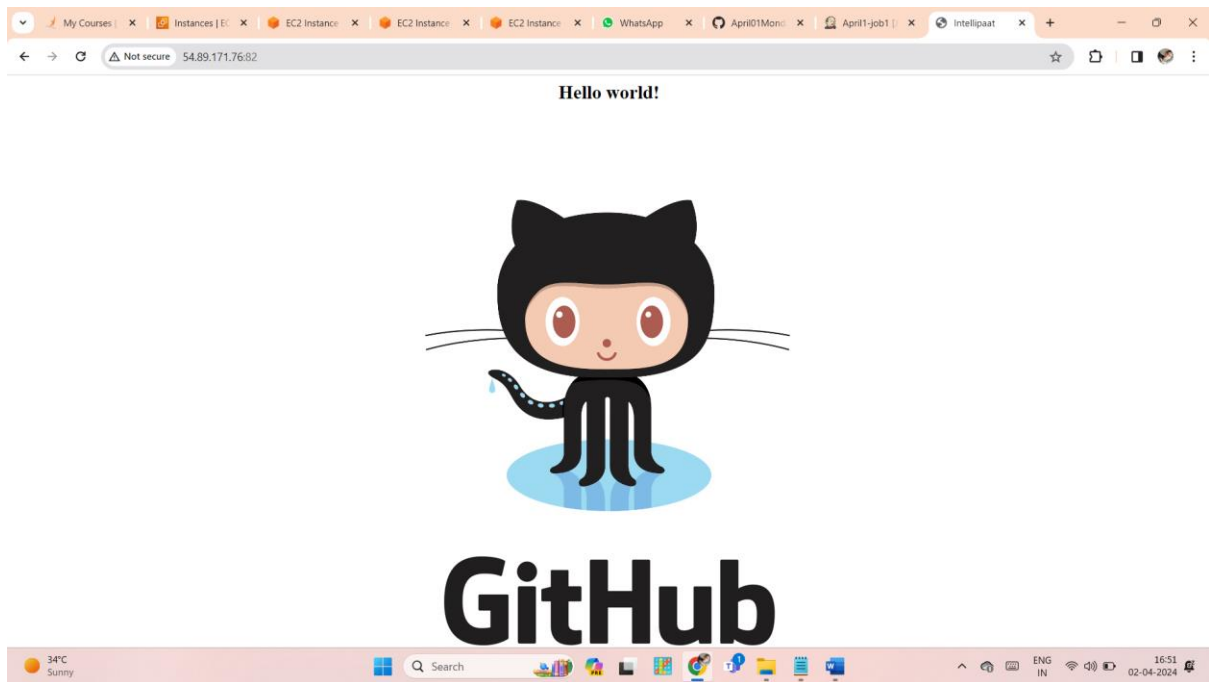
My Courses | ×
Instances | EC ×
EC2 Instance ×
EC2 Instance ×
EC2 Instance ×
WhatsApp ×
April01Mond ×
April1-job1 [ ×
Intellipaat ×
+

Not secure 54.89.171.76:82

Hello world!

GitHub

34°C
Sunny

Search

ENG
IN

16:51
02-04-2024